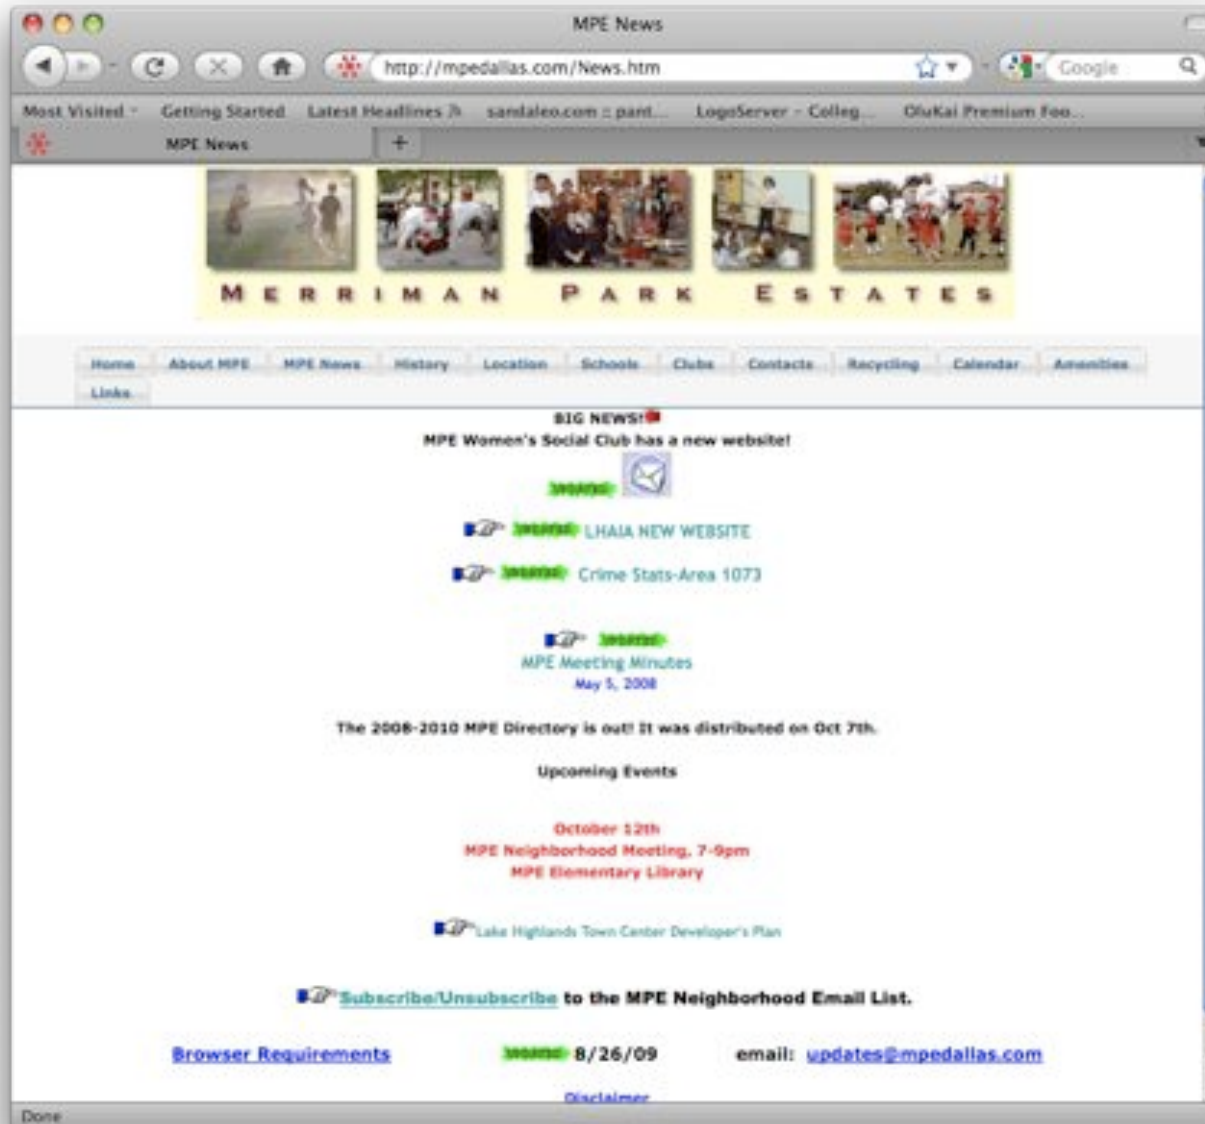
MPE News

http://mpedallas.com/News.htm

Google

Most Visited Getting Started Latest Headlines sandaleo.com :: pant... LogoServer - Colleg... OluKai Premium Foo...

MPE News

+

MERRIMAN PARK ESTATES

Home About MPE MPE News History Location Schools Clubs Contacts Recycling Calendar Amenities Links

BIG NEWS!
MPE Women's Social Club has a new website!

updated

updated LHAIA NEW WEBSITE

updated Crime Stats-Area 1073

updated
MPE Meeting Minutes
May 5, 2008

The 2008-2010 MPE Directory is out! It was distributed on Oct 7th.

Upcoming Events

October 12th
MPE Neighborhood Meeting, 7-9pm
MPE Elementary Library

Lake Highlands Town Center Developer's Plan

Subscribe/Unsubscribe to the MPE Neighborhood Email List.

Browser Requirements

updated 8/26/09

email: updates@mpedallas.com

Disclaimer

Done